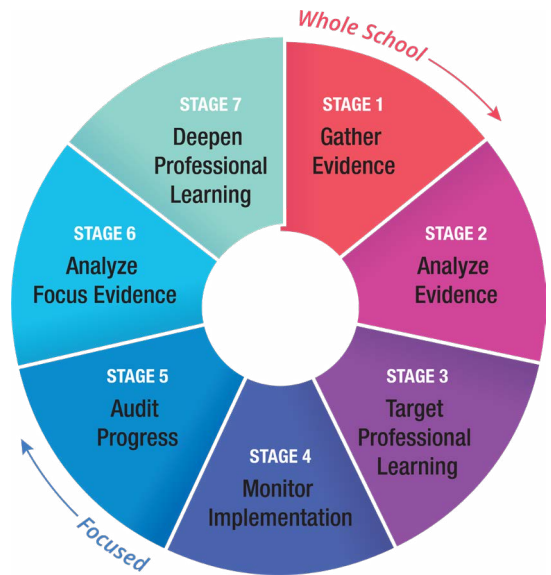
Whole School

STAGE 1
Gather Evidence

STAGE 2
Analyze Evidence

STAGE 3
Target Professional Learning

STAGE 4
Monitor Implementation

STAGE 5
Audit Progress

STAGE 6
Analyze Focus Evidence

STAGE 7
Deepen Professional Learning

Focused